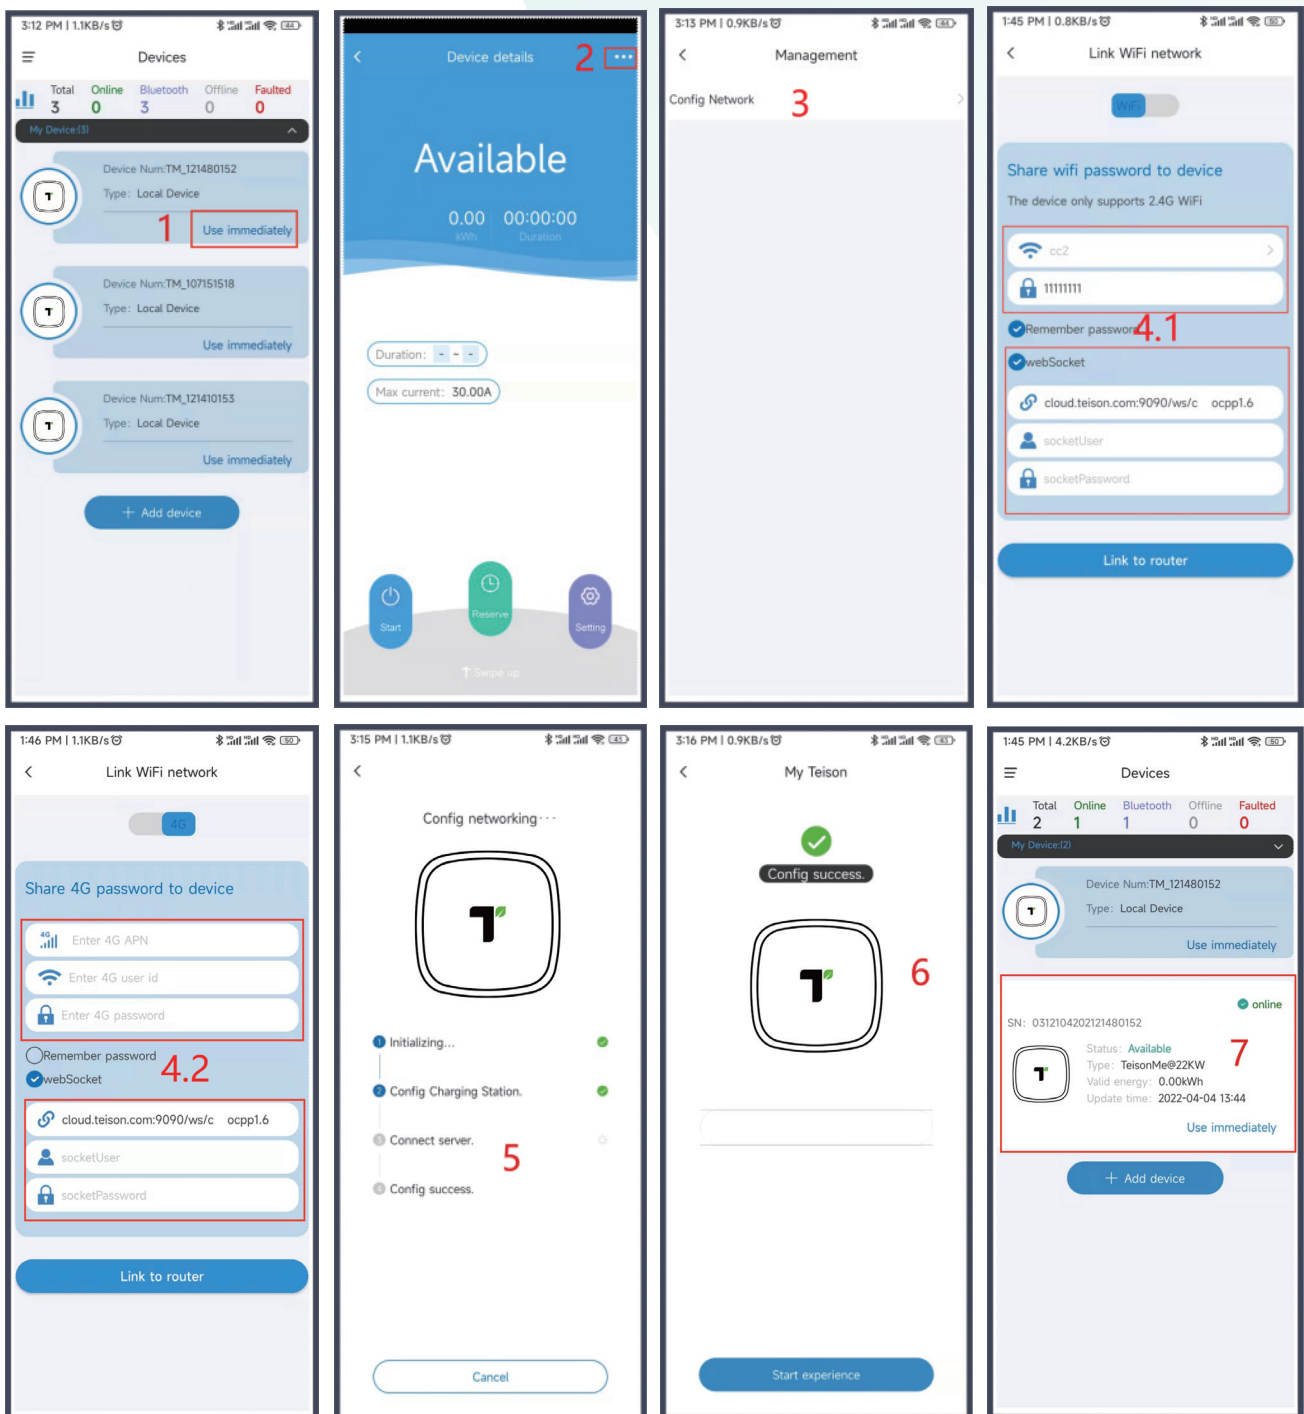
3:12 PM | 1.1KB/s

Devices

Total 3 Online 0 Bluetooth 3 Offline 0 Faulted 0

My Device(3)

Device Num:TM_121480152
Type: Local Device
1 Use immediately

Device Num:TM_107151518
Type: Local Device
Use immediately

Device Num:TM_121410153
Type: Local Device
Use immediately

+ Add device

Device details 2 ···

Available

0.00 kWh 00:00:00 Duration

Duration: - - -

Max current: 30.00A

Start Reserve Setting

Swipe up

3:13 PM | 0.9KB/s

Management

Config Network 3

1:45 PM | 0.8KB/s

Link WiFi network

WiFi

Share wifi password to device

The device only supports 2.4G WiFi

cc2

11111111

Remember password 4.1

webSocket

cloud.teison.com:9090/ws/c ocpp1.6

socketUser

socketPassword

Link to router

1:46 PM | 1.1KB/s

Link WiFi network

4G

Share 4G password to device

Enter 4G APN

Enter 4G user id

Enter 4G password

Remember password 4.2

webSocket

cloud.teison.com:9090/ws/c ocpp1.6

socketUser

socketPassword

Link to router

3:15 PM | 1.1KB/s

Config networking···

Initializing...

Config Charging Station.

Connect server. 5

Config success.

Cancel

3:16 PM | 0.9KB/s

My Teison

Config success.

6

Start experience

1:45 PM | 4.2KB/s

Devices

Total 2 Online 1 Bluetooth 1 Offline 0 Faulted 0

My Device(2)

Device Num:TM_121480152
Type: Local Device
Use immediately

online

SN: 0312104202121480152

Status: Available 7
Type: TeisonMe@22KW
Valid energy: 0.00kWh
Update time: 2022-04-04 13:44

Use immediately

+ Add device